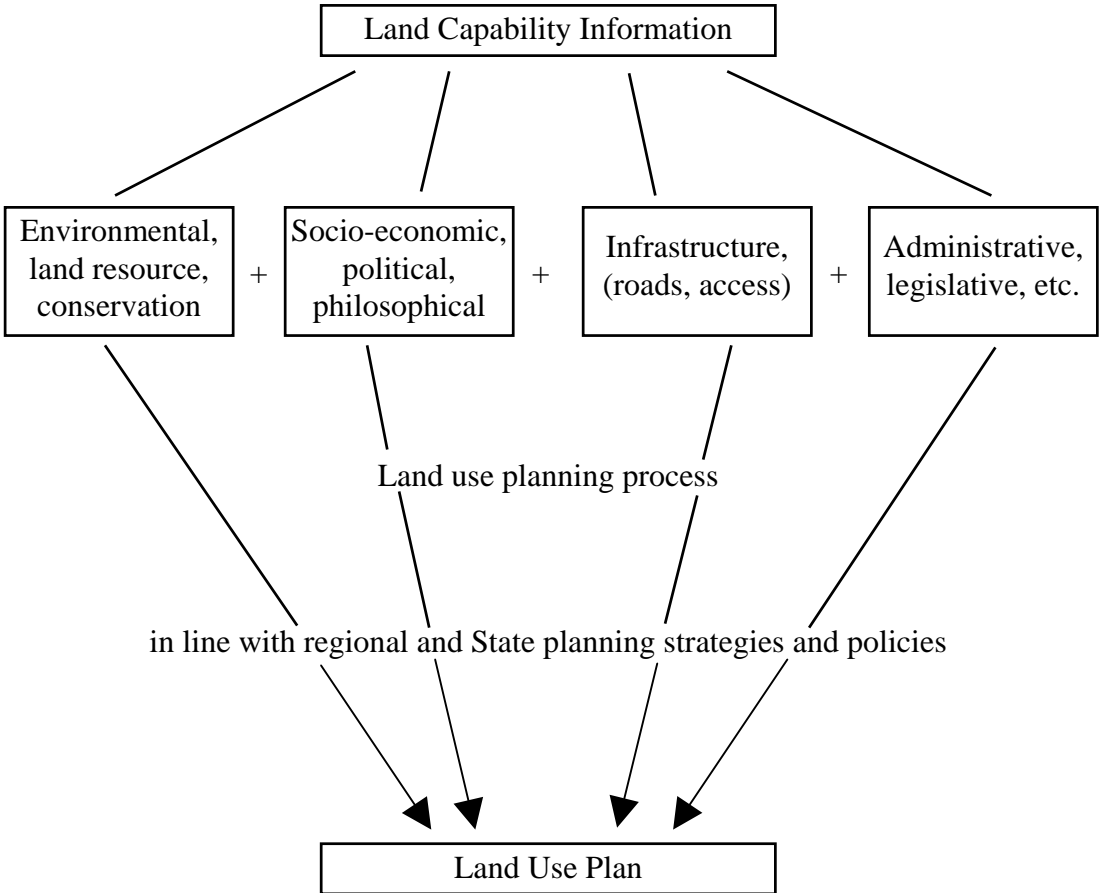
Land Capability Information

Environmental, land resource, conservation

+

Socio-economic, political, philosophical

+

Infrastructure, (roads, access)

+

Administrative, legislative, etc.

Land use planning process

in line with regional and State planning strategies and policies

Land Use Plan